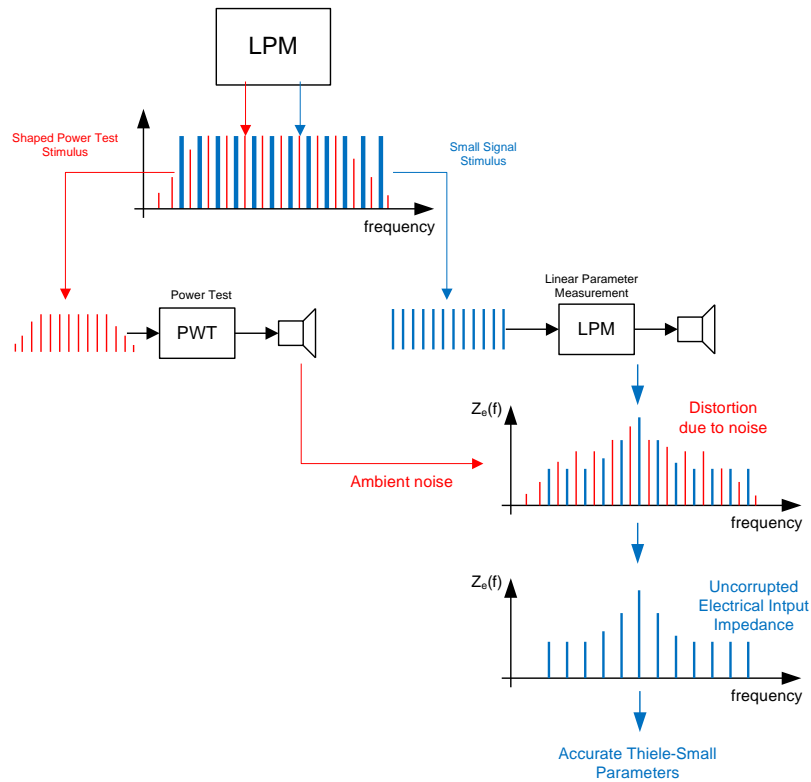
LPM

Shaped Power Test Stimulus

Small Signal Stimulus

frequency

Power Test

PWT

Linear Parameter Measurement

LPM

$Z_e(f)$

Distortion due to noise

Ambient noise

frequency

$Z_e(f)$

Uncorrupted Electrical Intput Impedance

frequency

Accurate Thiele-Small Parameters